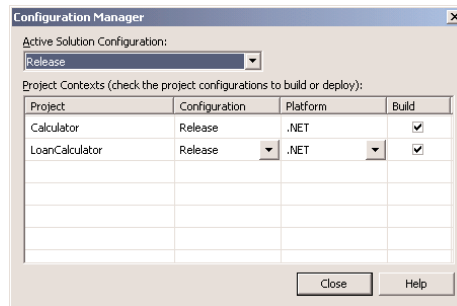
Configuration Manager

Active Solution Configuration:

Release

Project Contexts (check the project configurations to build or deploy):

| Project | Configuration | Platform | Build |
|---|---|---|---|
| Calculator | Release | .NET | ✔ |
| LoanCalculator | Release | .NET | ✔ |

Close Help